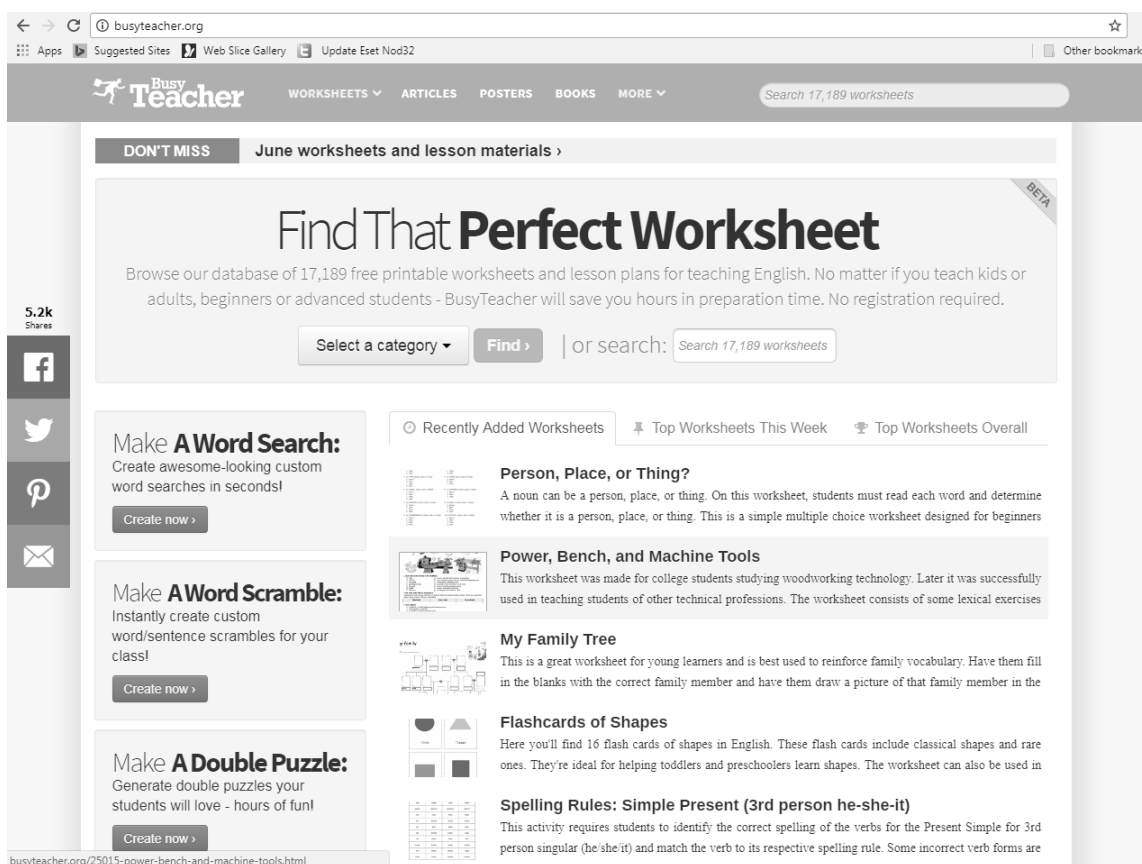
busyteacher.org

Apps Suggested Sites Web Slice Gallery Update Eset Nod32 Other bookmarks

Busy Teacher WORKSHEETS ARTICLES POSTERS BOOKS MORE Search 17,189 worksheets

DON'T MISS June worksheets and lesson materials ›

BETA

Find That **Perfect Worksheet**

Browse our database of 17,189 free printable worksheets and lesson plans for teaching English. No matter if you teach kids or adults, beginners or advanced students - BusyTeacher will save you hours in preparation time. No registration required.

Select a category Find › | or search: Search 17,189 worksheets

5.2k Shares

Make **A Word Search:** Create awesome-looking custom word searches in seconds! Create now ›

Make **A Word Scramble:** Instantly create custom word/sentence scrambles for your class! Create now ›

Make **A Double Puzzle:** Generate double puzzles your students will love - hours of fun! Create now ›

Recently Added Worksheets Top Worksheets This Week Top Worksheets Overall

**Person, Place, or Thing?**
A noun can be a person, place, or thing. On this worksheet, students must read each word and determine whether it is a person, place, or thing. This is a simple multiple choice worksheet designed for beginners

**Power, Bench, and Machine Tools**
This worksheet was made for college students studying woodworking technology. Later it was successfully used in teaching students of other technical professions. The worksheet consists of some lexical exercises

**My Family Tree**
This is a great worksheet for young learners and is best used to reinforce family vocabulary. Have them fill in the blanks with the correct family member and have them draw a picture of that family member in the

**Flashcards of Shapes**
Here you'll find 16 flash cards of shapes in English. These flash cards include classical shapes and rare ones. They're ideal for helping toddlers and preschoolers learn shapes. The worksheet can also be used in

**Spelling Rules: Simple Present (3rd person he-she-it)**
This activity requires students to identify the correct spelling of the verbs for the Present Simple for 3rd person singular (he/she/it) and match the verb to its respective spelling rule. Some incorrect verb forms are

busyteacher.org/25015-power-bench-and-machine-tools.html